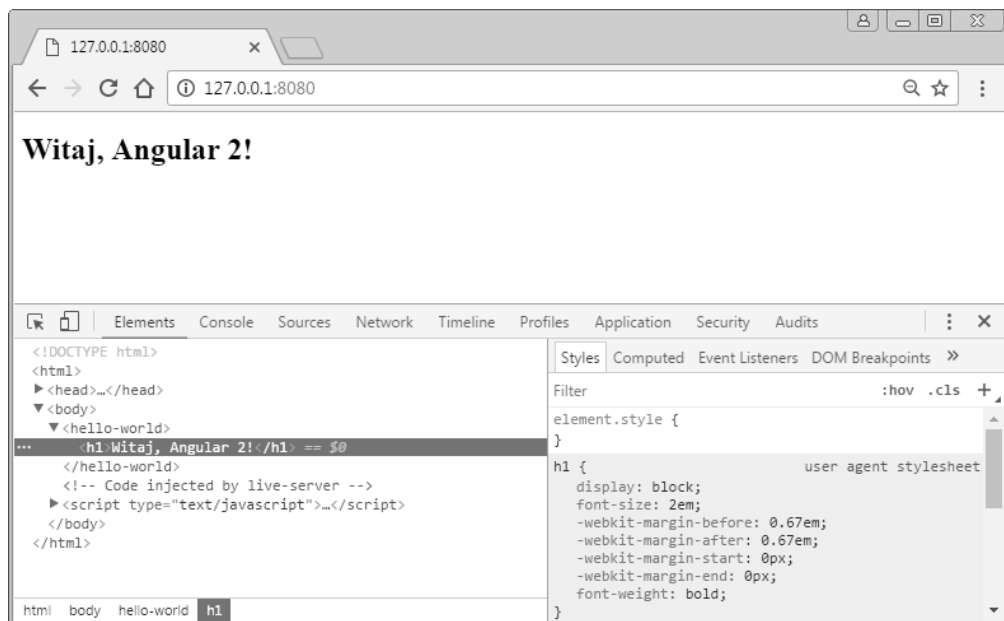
127.0.0.1:8080 ×

127.0.0.1:8080

Witaj, Angular 2!

Elements Console Sources Network Timeline Profiles Application Security Audits

<!DOCTYPE html>
<html>
▶<head>…</head>
▼<body>
▼<hello-world>
<h1>Witaj, Angular 2!</h1> == $0
</hello-world>
<!-- Code injected by live-server -->
▶<script type="text/javascript">…</script>
</body>
</html>

html body hello-world h1

Styles Computed Event Listeners DOM Breakpoints »

Filter :hov .cls +

element.style {
}

h1 { user agent stylesheet
display: block;
font-size: 2em;
-webkit-margin-before: 0.67em;
-webkit-margin-after: 0.67em;
-webkit-margin-start: 0px;
-webkit-margin-end: 0px;
font-weight: bold;
}